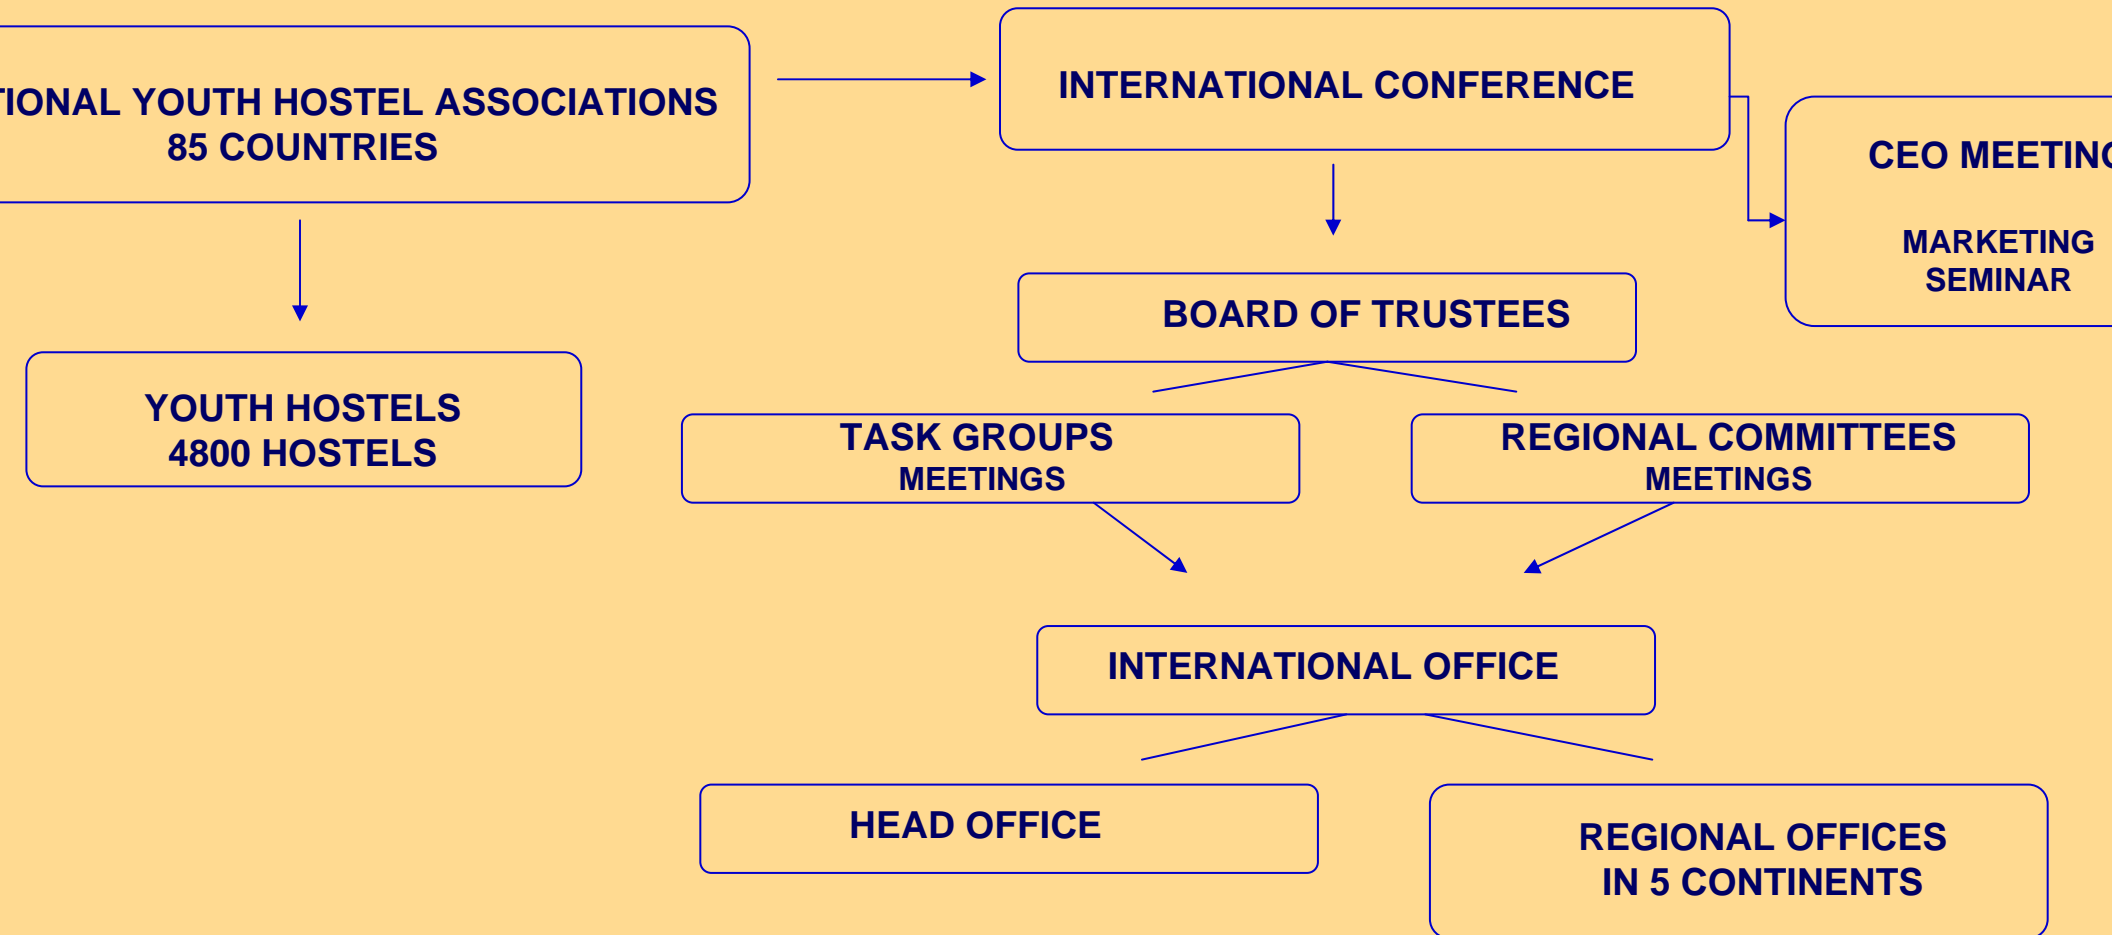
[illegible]IONAL YOUTH HOSTEL ASSOCIATIONS
85 COUNTRIES

INTERNATIONAL CONFERENCE

CEO MEETIN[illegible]

MARKETING
SEMINAR

YOUTH HOSTELS
4800 HOSTELS

BOARD OF TRUSTEES

TASK GROUPS
MEETINGS

REGIONAL COMMITTEES
MEETINGS

INTERNATIONAL OFFICE

HEAD OFFICE

REGIONAL OFFICES
IN 5 CONTINENTS